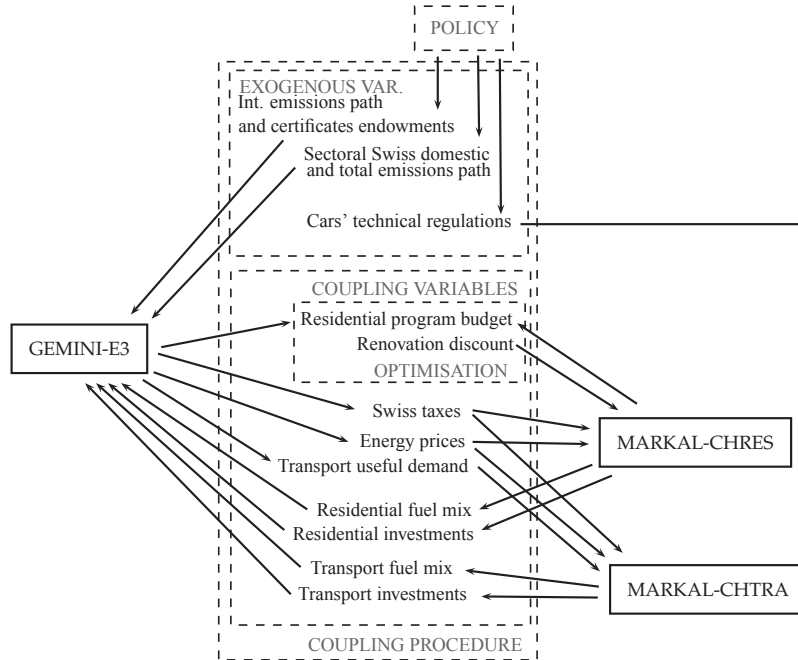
POLICY

EXOGENOUS VAR.
Int. emissions path and certificates endowments
Sectoral Swiss domestic and total emissions path
Cars' technical regulations

COUPLING VARIABLES
Residential program budget
Renovation discount
OPTIMISATION

GEMINI-E3

Swiss taxes
Energy prices
Transport useful demand
Residential fuel mix
Residential investments
Transport fuel mix
Transport investments

MARKAL-CHRES

MARKAL-CHTRA

COUPLING PROCEDURE